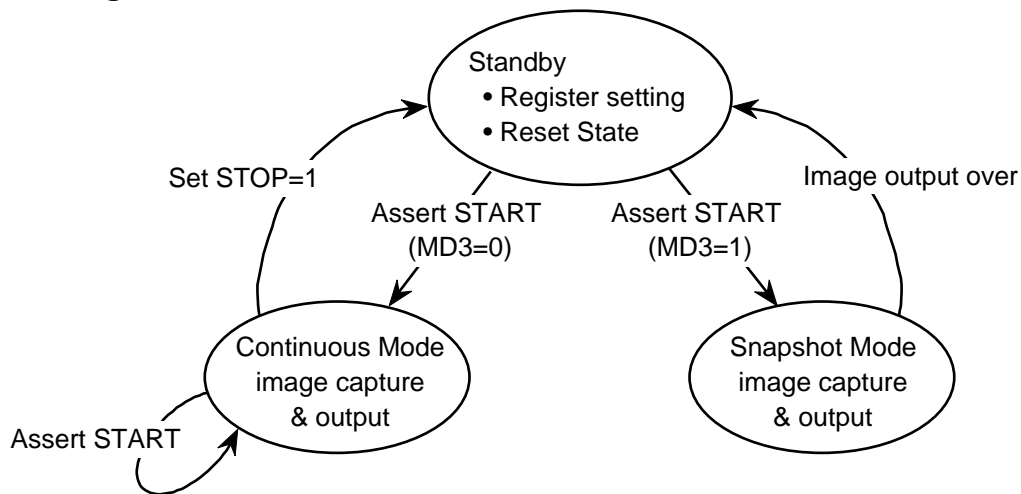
Standby
• Register setting
• Reset State

Set STOP=1

Assert START (MD3=0)

Assert START (MD3=1)

Image output over

Continuous Mode image capture & output

Snapshot Mode image capture & output

Assert START